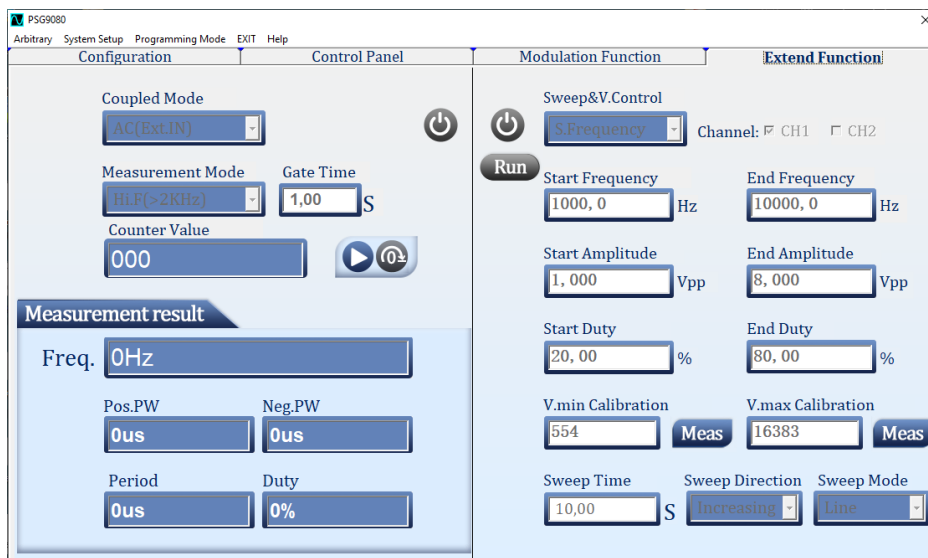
PSG9080
×
Arbitrary System Setup Programming Mode EXIT Help

Configuration | Control Panel | Modulation Function | Extend Function

Coupled Mode
AC(Ext.IN)

Measurement Mode
Hi.F(>2KHz)

Gate Time
1,00 S

Counter Value
000

Measurement result
Freq. 0Hz

Pos.PW
0us

Neg.PW
0us

Period
0us

Duty
0%

Sweep&V.Control
S.Frequency

Channel: ☑ CH1 ☐ CH2

Run

Start Frequency
1000, 0 Hz

End Frequency
10000, 0 Hz

Start Amplitude
1, 000 Vpp

End Amplitude
8, 000 Vpp

Start Duty
20, 00 %

End Duty
80, 00 %

V.min Calibration
554 Meas

V.max Calibration
16383 Meas

Sweep Time
10,00 S

Sweep Direction
Increasing

Sweep Mode
Line